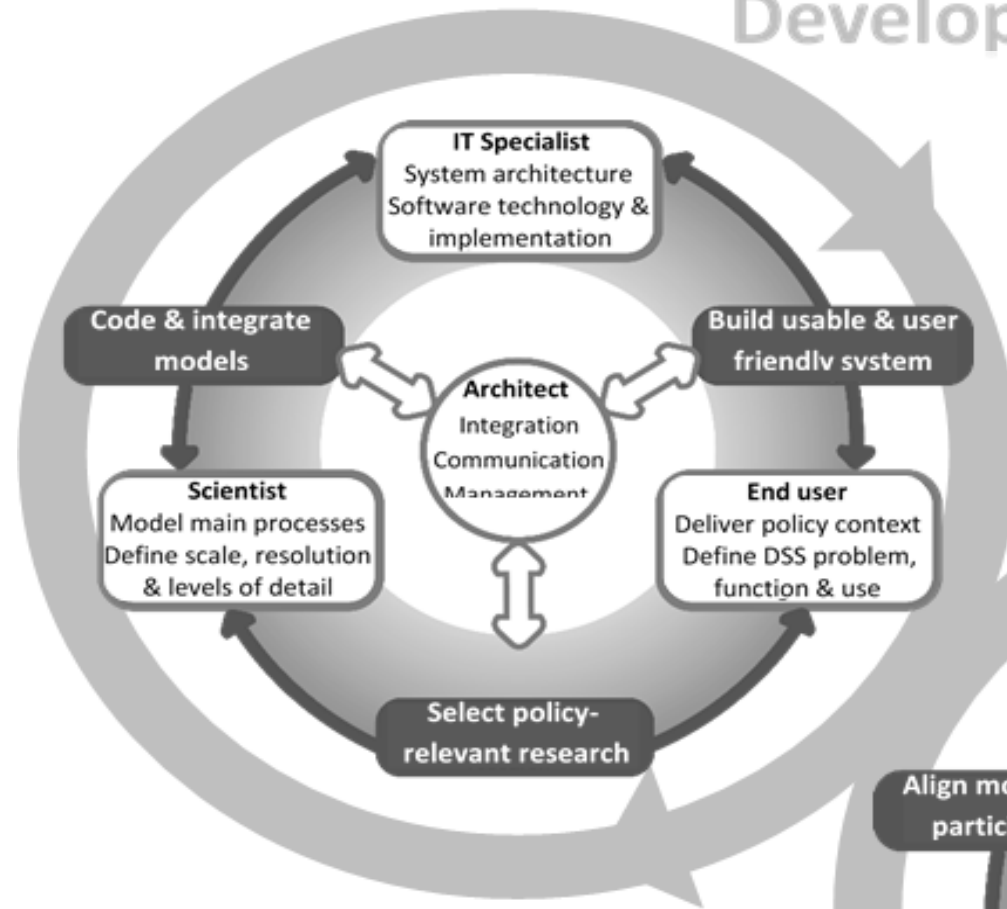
Develop

IT Specialist
System architecture
Software technology & implementation

Code & integrate models

Build usable & user friendly system

Architect
Integration
Communication
Management

Scientist
Model main processes
Define scale, resolution & levels of detail

End user
Deliver policy context
Define DSS problem, function & use

Select policy-relevant research

Align mo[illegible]
partic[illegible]